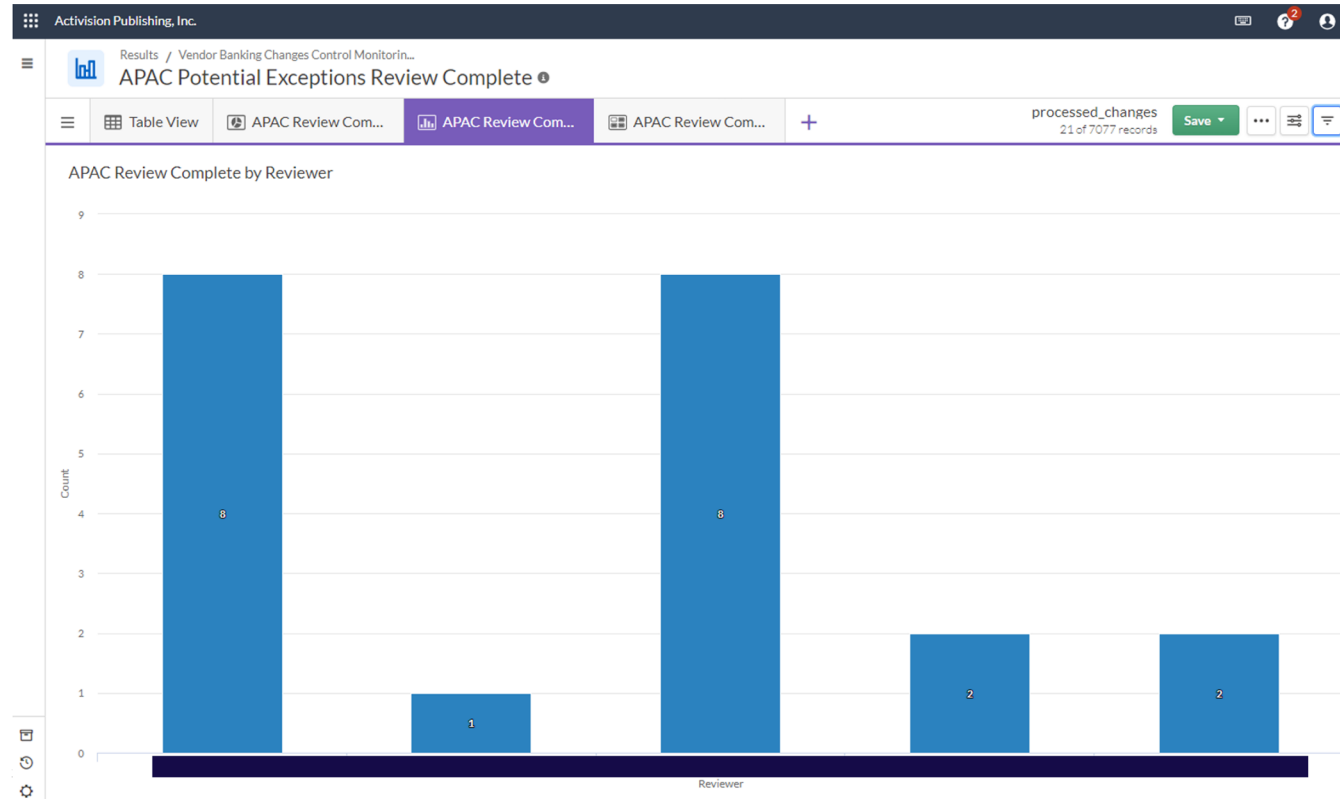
Activision Publishing, Inc.

2

Results / Vendor Banking Changes Control Monitorin...

APAC Potential Exceptions Review Complete

Table View | APAC Review Com... | APAC Review Com... | APAC Review Com... | +

processed_changes
21 of 7077 records

Save

APAC Review Complete by Reviewer

9
8
7
6
5
4
3
2
1
0

Count

8

1

8

2

2

Reviewer